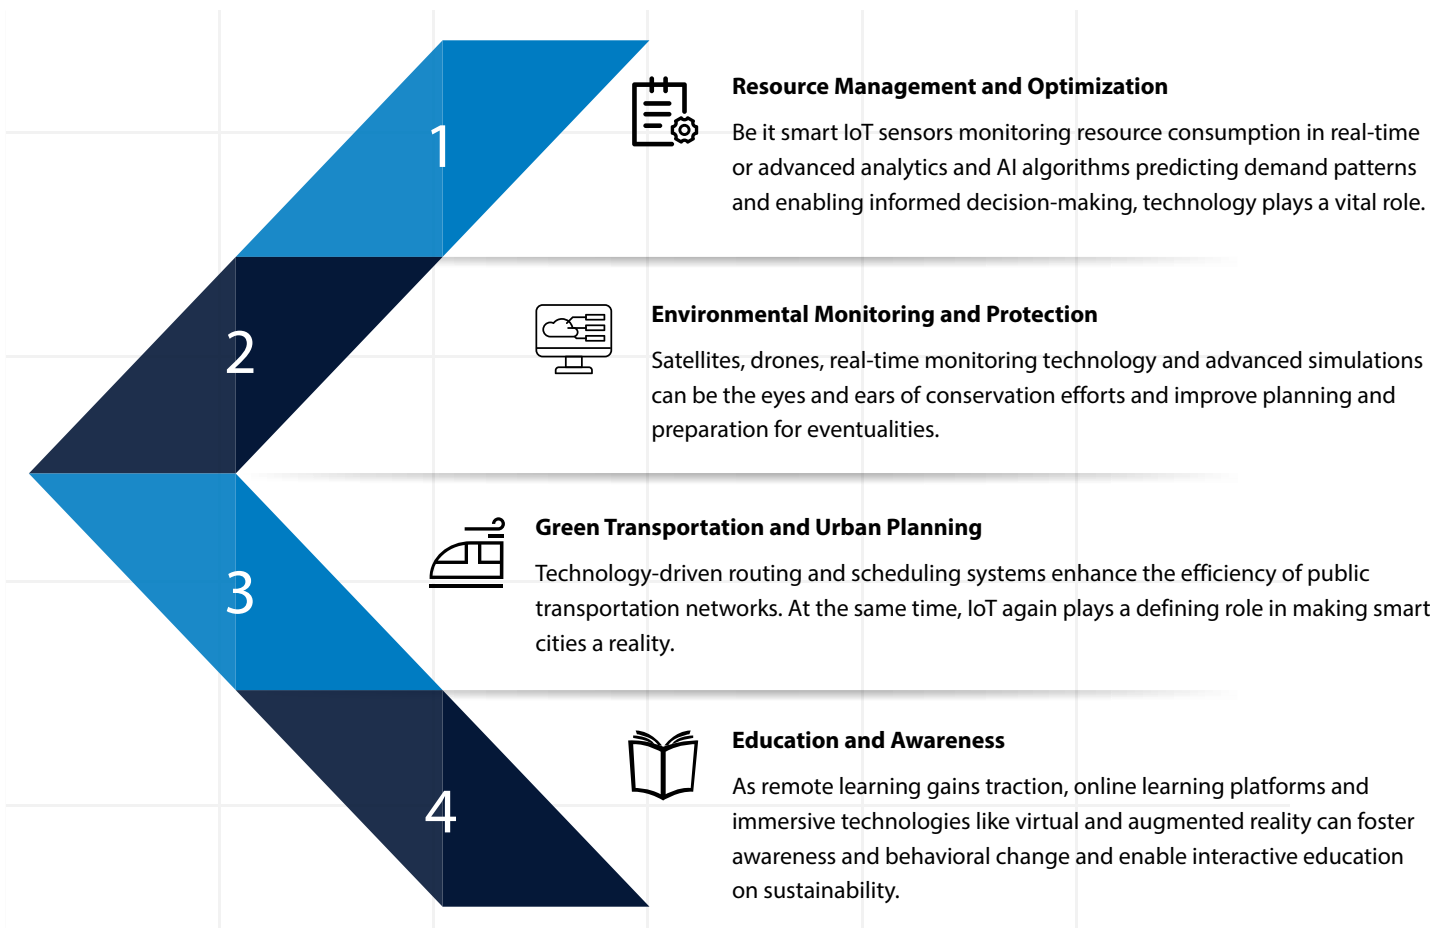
1

Resource Management and Optimization

Be it smart IoT sensors monitoring resource consumption in real-time or advanced analytics and AI algorithms predicting demand patterns and enabling informed decision-making, technology plays a vital role.

2

Environmental Monitoring and Protection

Satellites, drones, real-time monitoring technology and advanced simulations can be the eyes and ears of conservation efforts and improve planning and preparation for eventualities.

3

Green Transportation and Urban Planning

Technology-driven routing and scheduling systems enhance the efficiency of public transportation networks. At the same time, IoT again plays a defining role in making smart cities a reality.

4

Education and Awareness

As remote learning gains traction, online learning platforms and immersive technologies like virtual and augmented reality can foster awareness and behavioral change and enable interactive education on sustainability.